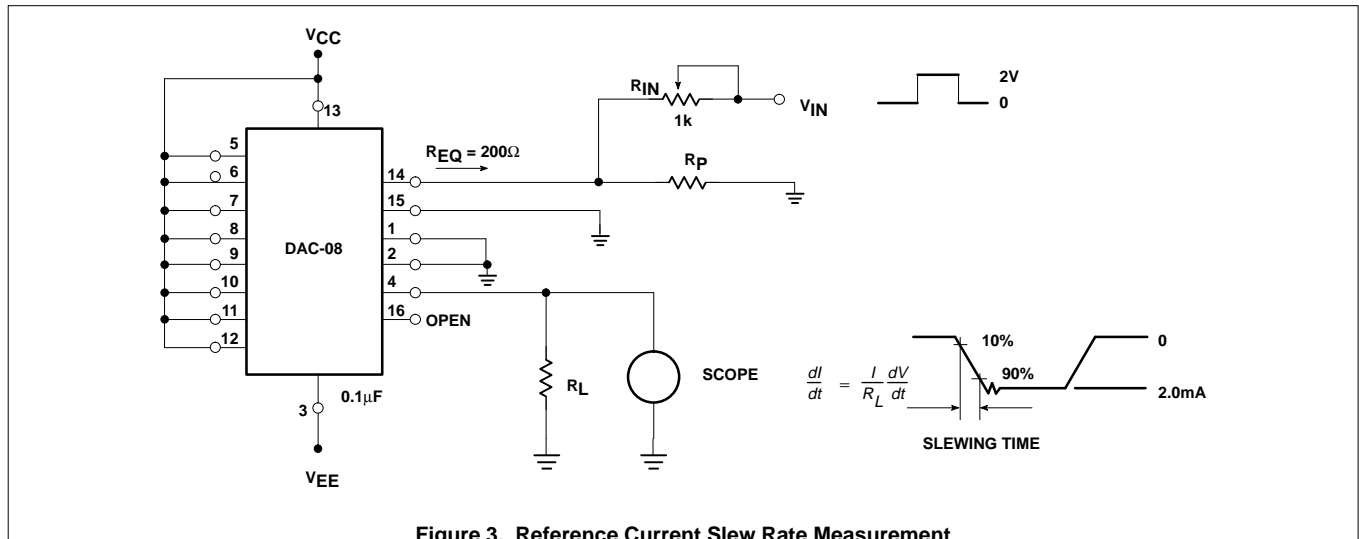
$V_{CC}$

13

5
6
7
8
9
10
11
12

DAC-08

$R_{EQ} = 200\Omega$

14
15
1
2
4
16 OPEN

$R_{IN}$
1k
$V_{IN}$

2V
0

$R_P$

$R_L$

SCOPE

3
0.1$\mu$F

$V_{EE}$

$\frac{dI}{dt} = \frac{I}{R_L}\frac{dV}{dt}$

10%
90%
0
2.0mA

SLEWING TIME

Figure 3. Reference Current Slew Rate Measurement